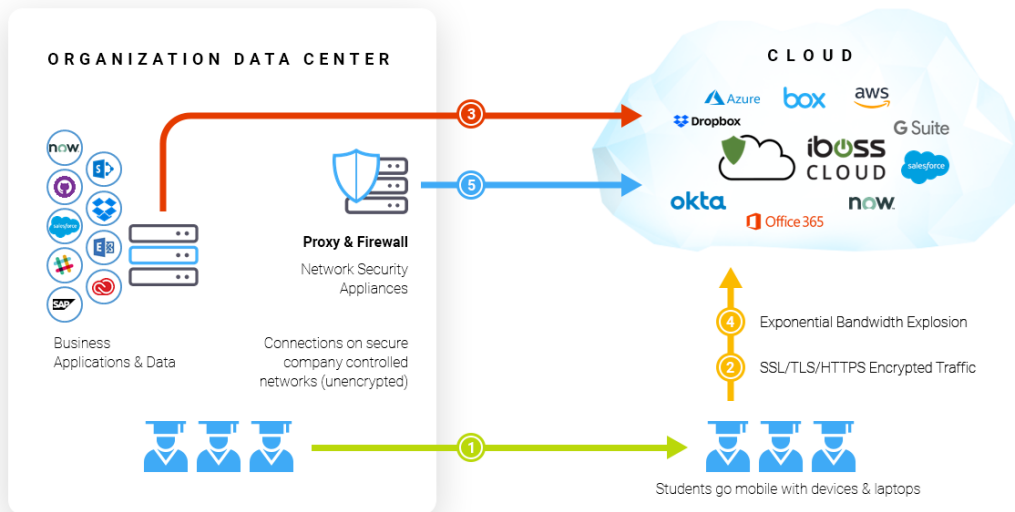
ORGANIZATION DATA CENTER

now

SAP

Business Applications & Data

Proxy & Firewall

Network Security Appliances

Connections on secure company controlled networks (unencrypted)

3

5

CLOUD

Azure

box

aws

Dropbox

iboss CLOUD

G Suite

salesforce

okta

Office 365

now.

4 Exponential Bandwidth Explosion

2 SSL/TLS/HTTPS Encrypted Traffic

1

Students go mobile with devices & laptops